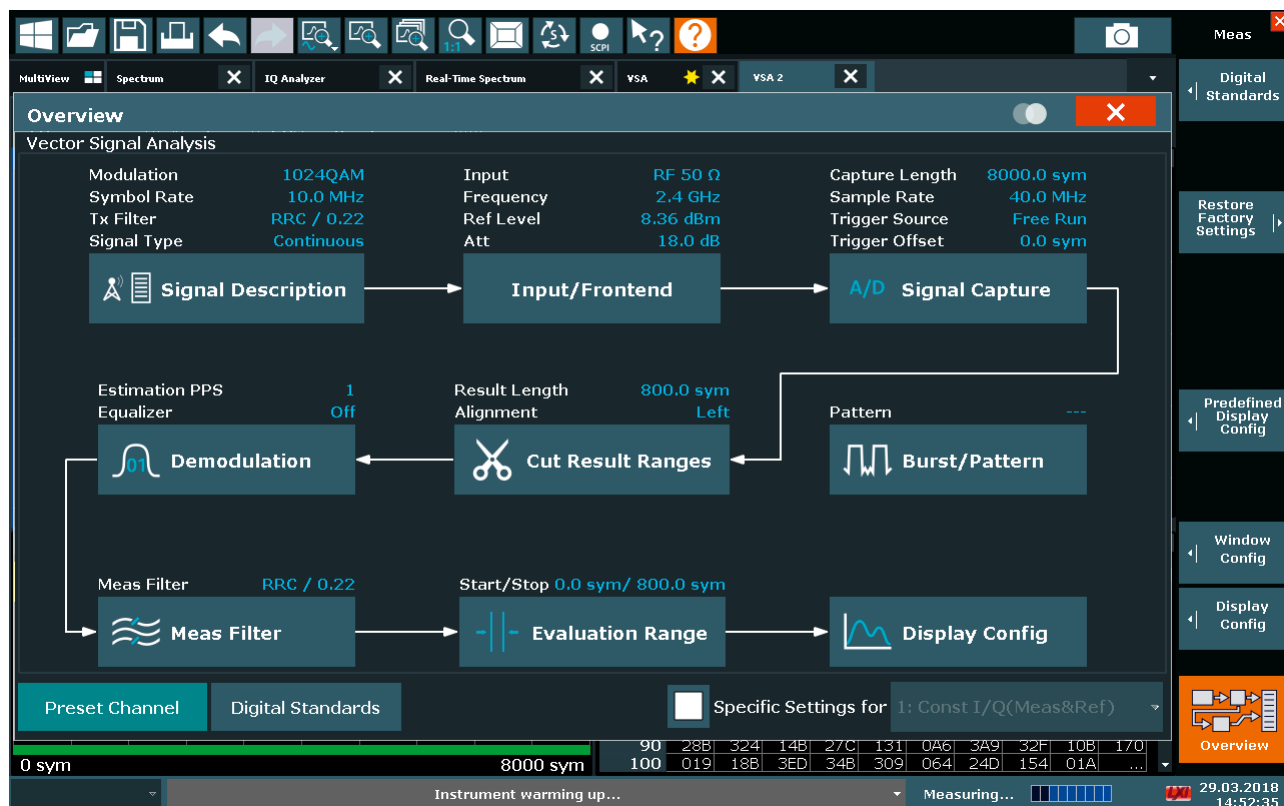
1:1 SCPI Meas

MultiView Spectrum IQ Analyzer Real-Time Spectrum VSA VSA 2

Digital Standards

Overview

Vector Signal Analysis

Modulation 1024QAM
Symbol Rate 10.0 MHz
Tx Filter RRC / 0.22
Signal Type Continuous

Input RF 50 Ω
Frequency 2.4 GHz
Ref Level 8.36 dBm
Att 18.0 dB

Capture Length 8000.0 sym
Sample Rate 40.0 MHz
Trigger Source Free Run
Trigger Offset 0.0 sym

Signal Description

Input/Frontend

A/D Signal Capture

Restore Factory Settings

Estimation PPS 1
Equalizer Off

Result Length 800.0 sym
Alignment Left

Pattern ---

01 Demodulation

Cut Result Ranges

Burst/Pattern

Predefined Display Config

Window Config

Meas Filter RRC / 0.22

Start/Stop 0.0 sym/ 800.0 sym

Meas Filter

Evaluation Range

Display Config

Display Config

Preset Channel

Digital Standards

Specific Settings for 1: Const I/Q(Meas&Ref)

Overview

| 90 | 28B | 324 | 14B | 27C | 131 | 0A6 | 3A9 | 32F | 10B | 170 |
|---|---|---|---|---|---|---|---|---|---|---|
| 100 | 019 | 18B | 3ED | 34B | 309 | 064 | 24D | 154 | 01A | ... |

0 sym 8000 sym

Instrument warming up...

Measuring...

29.03.2018 14:52:35